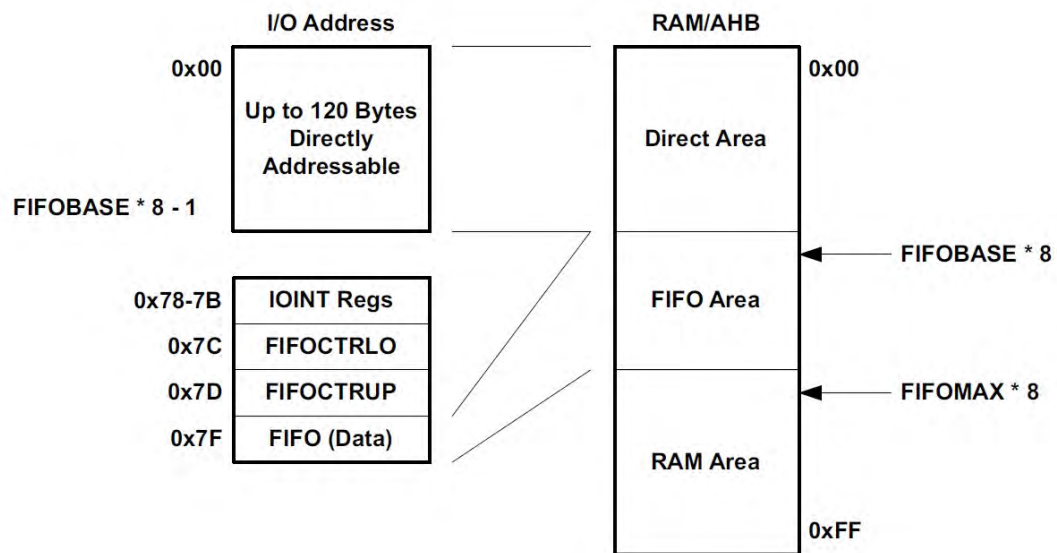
I/O Address

0x00

Up to 120 Bytes Directly Addressable

FIFOBASE * 8 - 1

0x78-7B IOINT Regs

0x7C FIFOCTRLO

0x7D FIFOCTRUP

0x7F FIFO (Data)

RAM/AHB

0x00

Direct Area

FIFO Area

RAM Area

0xFF

FIFOBASE * 8

FIFOMAX * 8